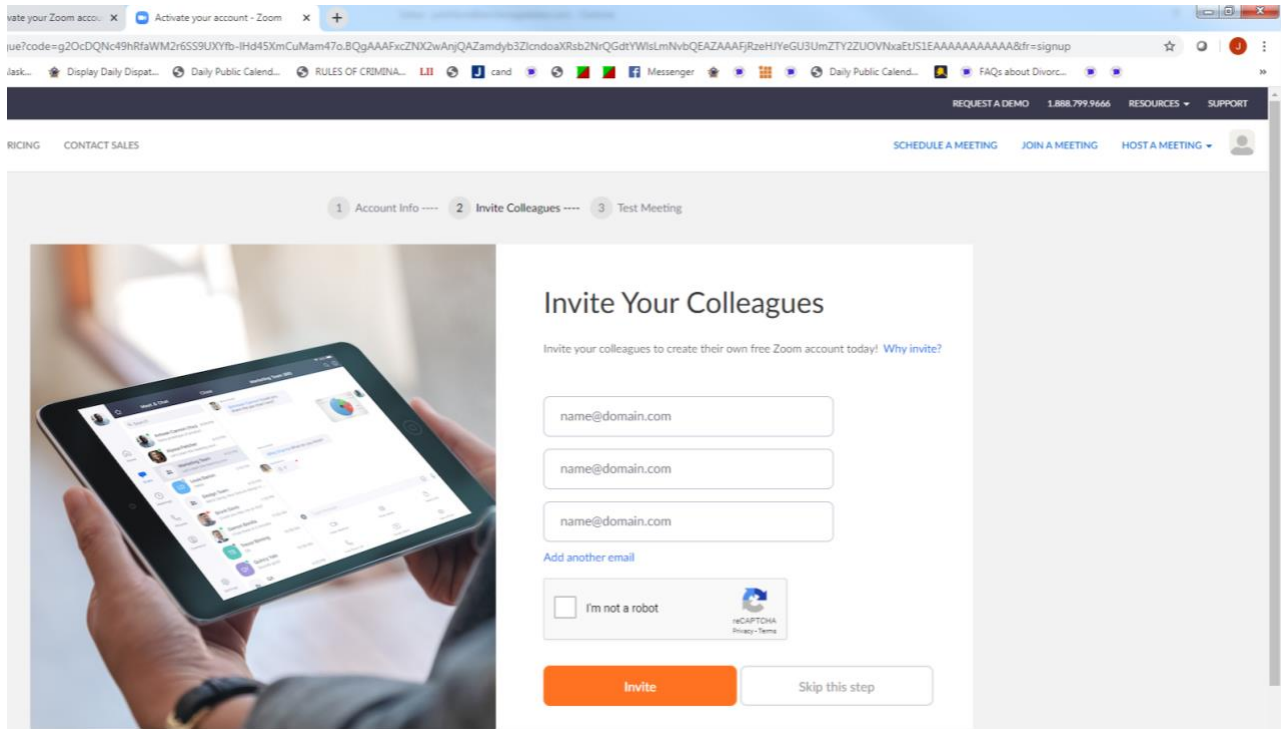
vate your Zoom accou ×   Activate your account - Zoom ×  +

ue?code=g2OcDQNc49hRfaWM2r6SS9UXYfb-IHd45XmCuMam47o.BQgAAAFxcZNX2wAnjQAZamdyb3ZlcndoaXRsb2NrQGdtYWlsLmNvbQEAZAAAFjRzeHJYeGU3UmZTY2ZUOVNxaEtJS1EAAAAAAAAAAA&fr=signup

lask...  Display Daily Dispat...  Daily Public Calend...  RULES OF CRIMINA...  LII  J cand  Messenger  Daily Public Calend...  FAQs about Divorc...  »

REQUEST A DEMO  1.888.799.9666  RESOURCES ▾  SUPPORT

RICING  CONTACT SALES  SCHEDULE A MEETING  JOIN A MEETING  HOST A MEETING ▾

1 Account Info ---- 2 Invite Colleagues ---- 3 Test Meeting

Invite Your Colleagues

Invite your colleagues to create their own free Zoom account today! Why invite?

name@domain.com

name@domain.com

name@domain.com

Add another email

I'm not a robot
reCAPTCHA
Privacy - Terms

Invite  Skip this step